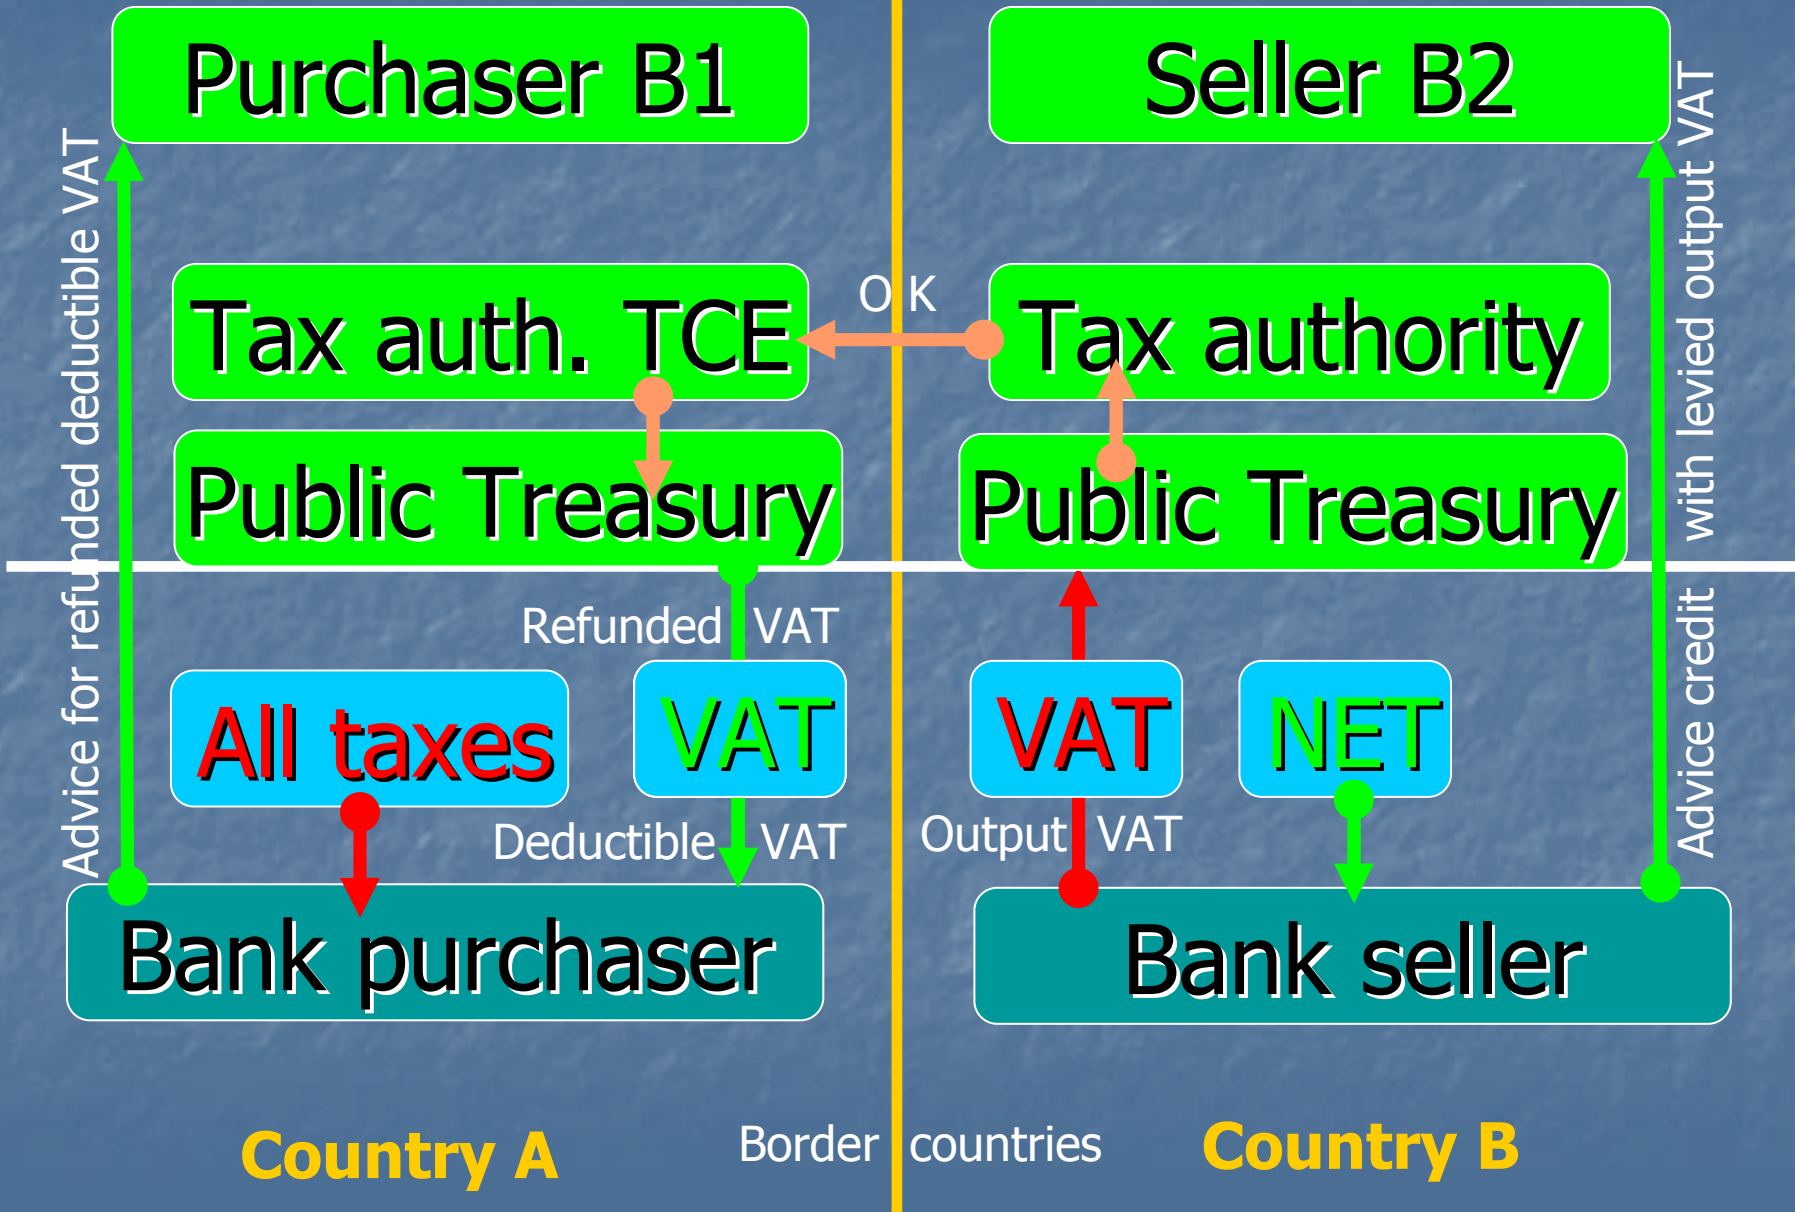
Purchaser B1

Seller B2

Advice for refunded deductible VAT

Tax auth. TCE

O K

Tax authority

Advice credit with levied output VAT

Public Treasury

Public Treasury

Refunded VAT

All taxes

VAT

VAT

NET

Deductible VAT

Output VAT

Bank purchaser

Bank seller

Country A

Border countries

Country B